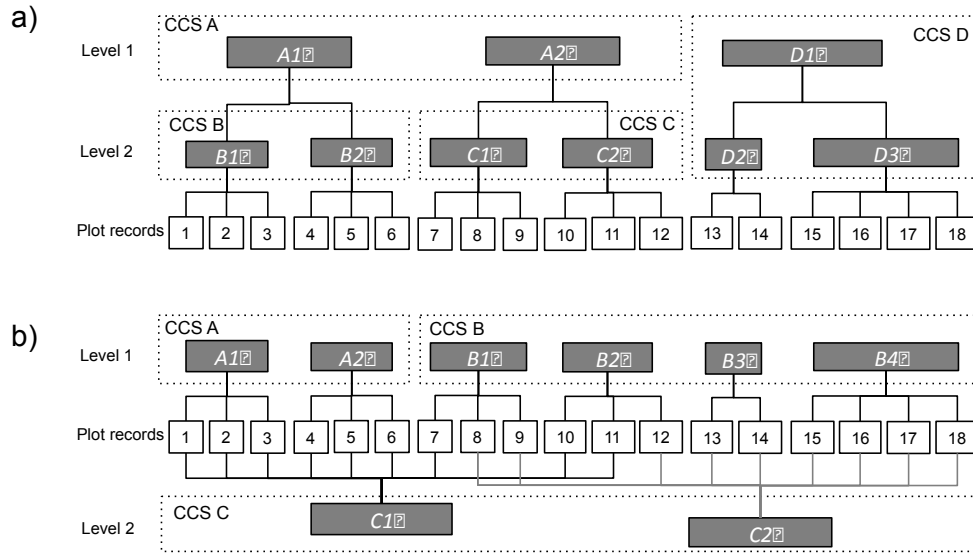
a)

CCS A

Level 1

A1

A2

CCS D

D1

CCS B

CCS C

Level 2

B1

B2

C1

C2

D2

D3

Plot records

1 2 3 4 5 6 7 8 9 10 11 12 13 14 15 16 17 18

b)

CCS A

CCS B

Level 1

A1

A2

B1

B2

B3

B4

Plot records

1 2 3 4 5 6 7 8 9 10 11 12 13 14 15 16 17 18

Level 2

CCS C

C1

C2